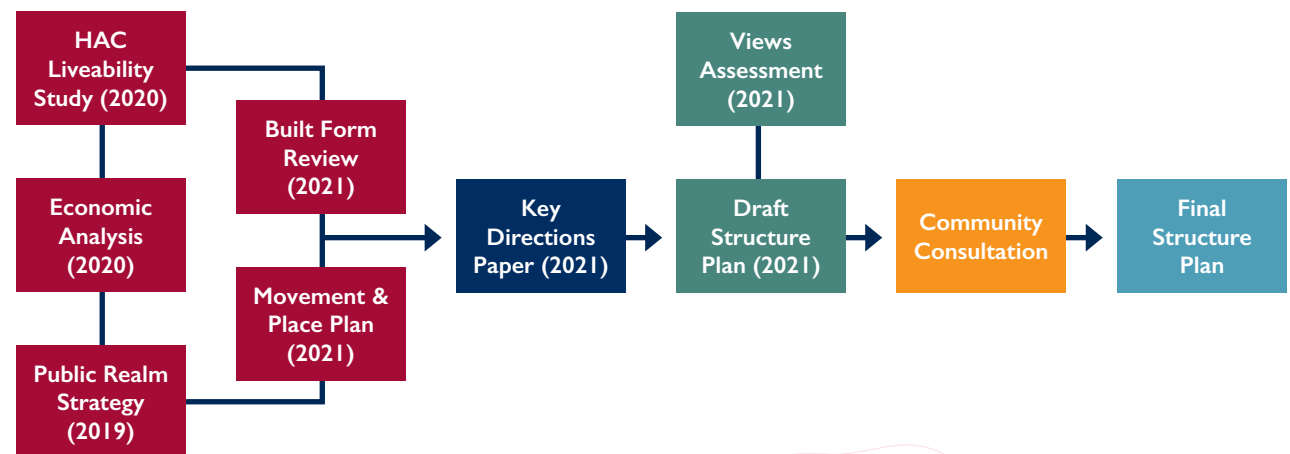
HAC Liveability Study (2020)

Economic Analysis (2020)

Public Realm Strategy (2019)

Built Form Review (2021)

Movement & Place Plan (2021)

Key Directions Paper (2021)

Views Assessment (2021)

Draft Structure Plan (2021)

Community Consultation

Final Structure Plan